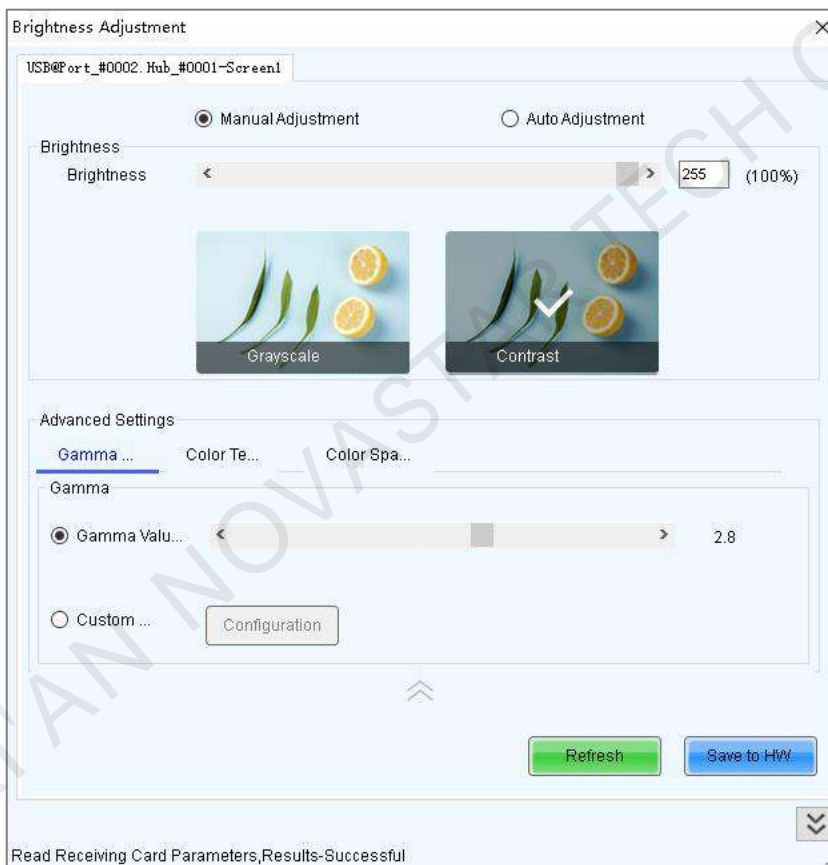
Brightness Adjustment

USB@Port_#0002.Hub_#0001-Screen1

Manual Adjustment

Auto Adjustment

Brightness

Brightness

255

(100%)

Grayscale

Contrast

Advanced Settings

Gamma ...

Color Te...

Color Spa...

Gamma

Gamma Valu...

2.8

Custom ...

Configuration

Refresh

Save to HW

Read Receiving Card Parameters,Results-Successful

XIAN NOVASTAR TECH C